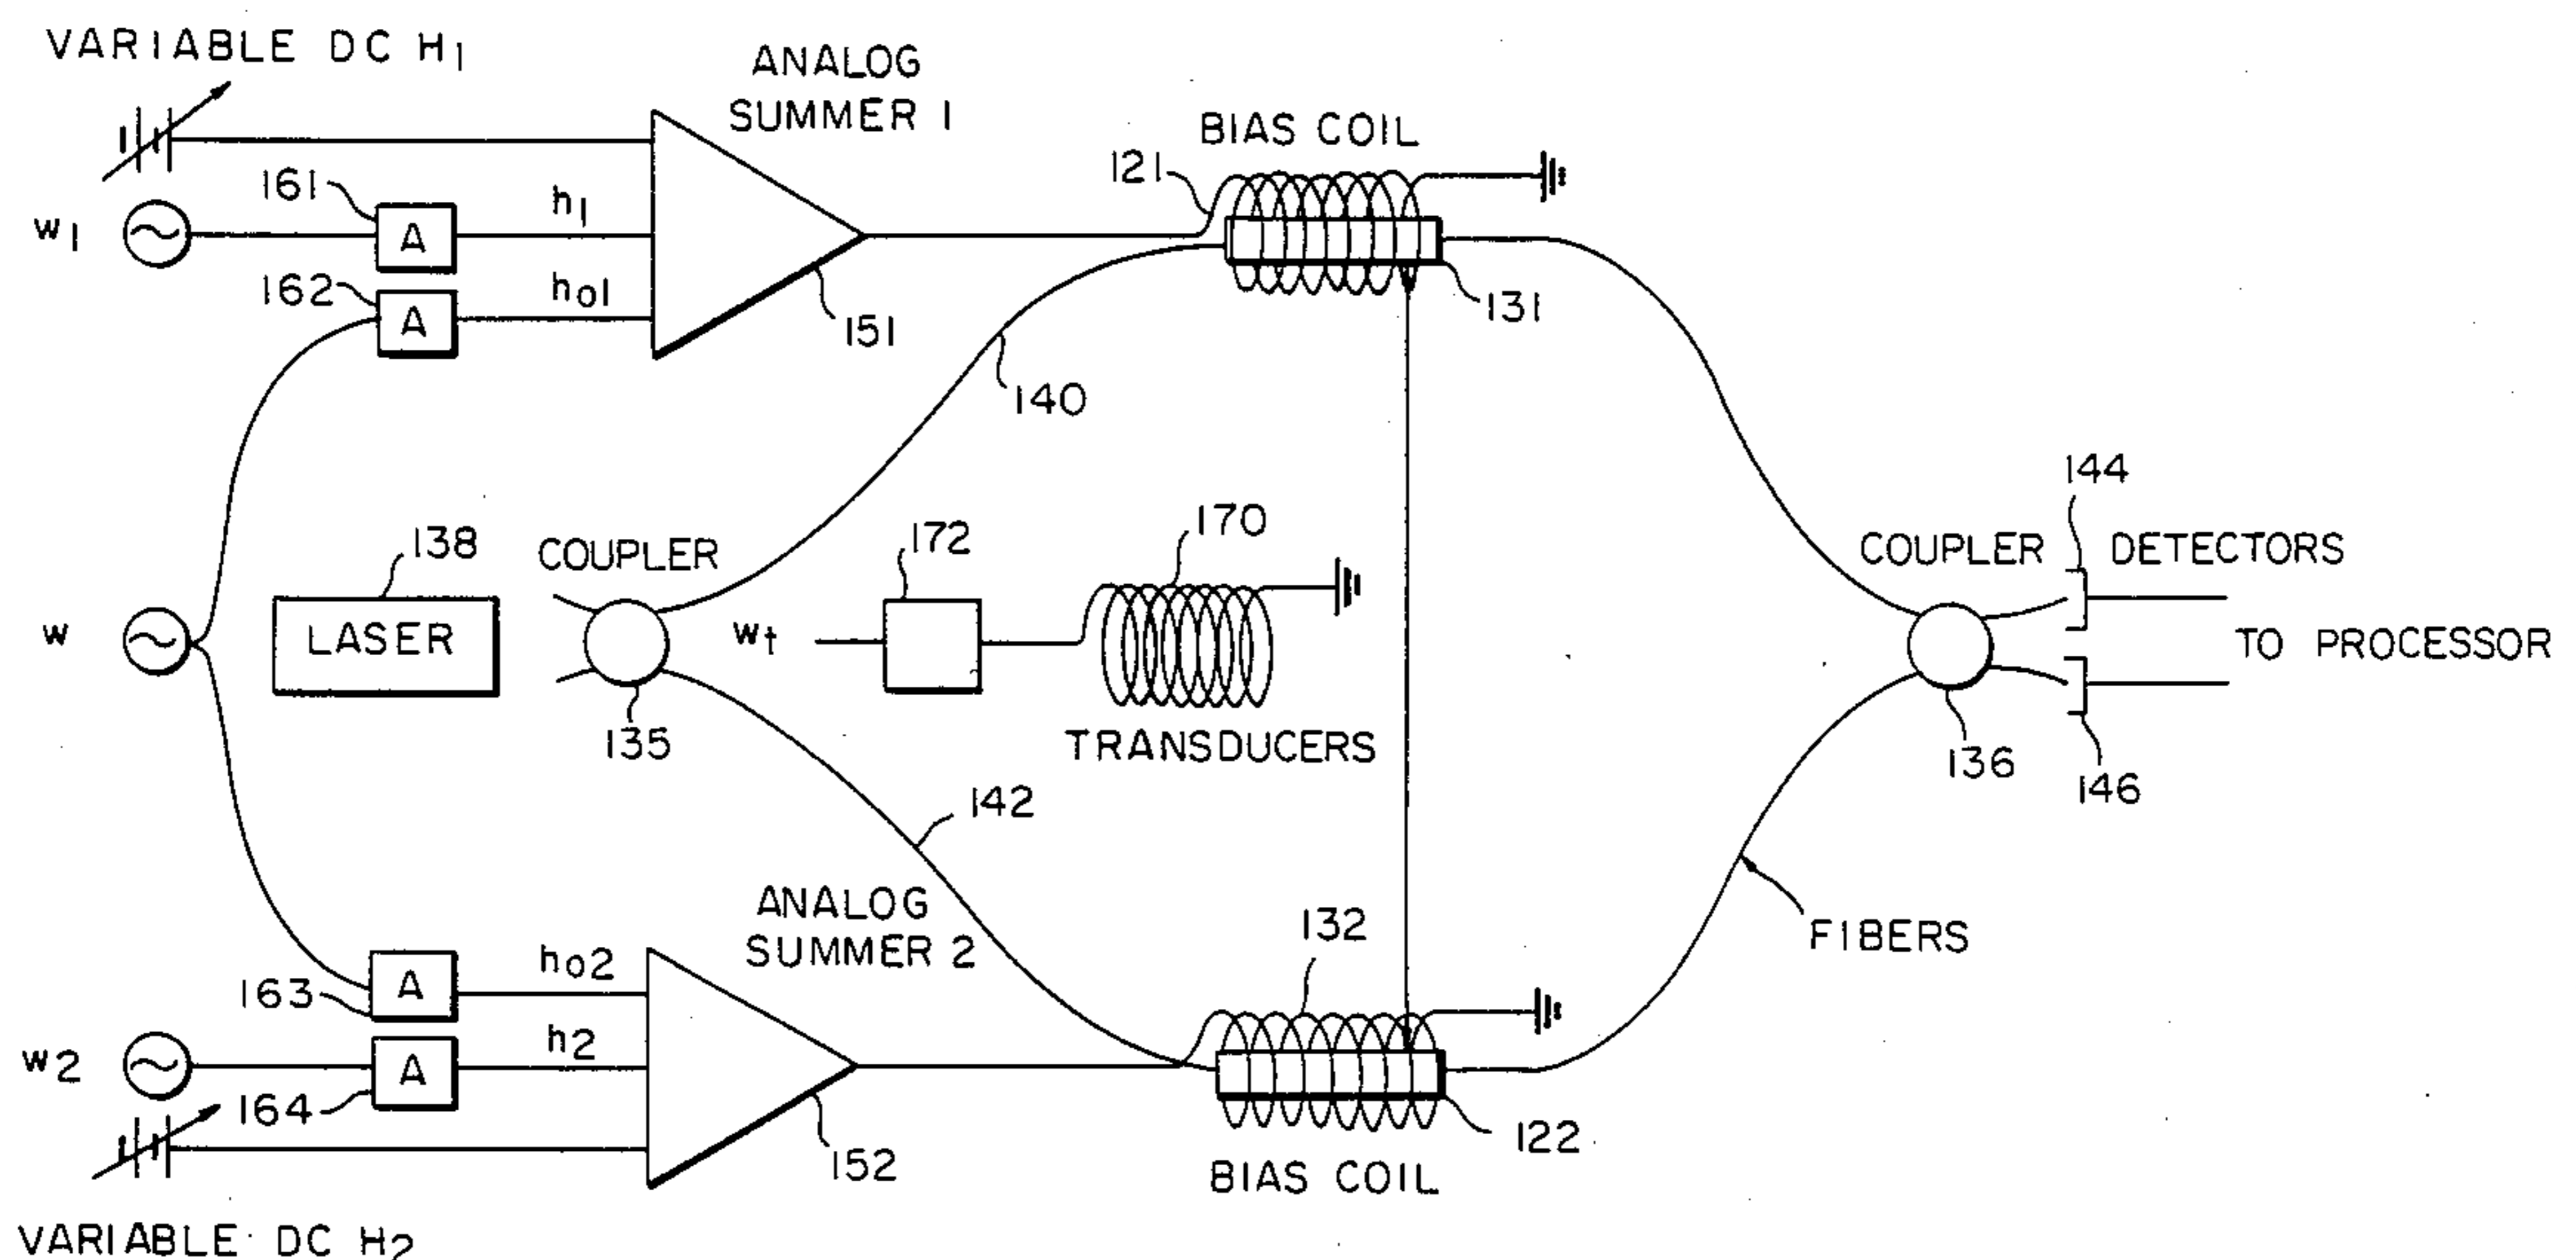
VARIABLE DC $H_1$

ANALOG SUMMER 1

BIAS COIL

121

161

$w_1$

A

$h_1$

162

A

$h_{01}$

151

131

140

138

LASER

COUPLER

172

170

$w$

$w_t$

135

TRANSDUCERS

COUPLER

144

DETECTORS

TO PROCESSOR

136

146

142

ANALOG SUMMER 2

132

FIBERS

163

A

$h_{02}$

$w_2$

A

$h_2$

164

152

122

BIAS COIL

VARIABLE DC $H_2$